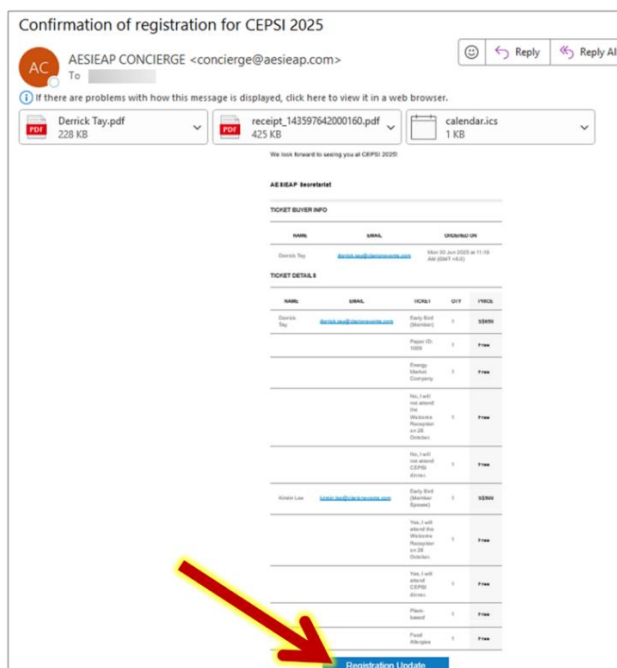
Confirmation of registration for CEPSI 2025

AC

AESIEAP CONCIERGE <concierge@aesieap.com>

To

Reply

Reply All

If there are problems with how this message is displayed, click here to view it in a web browser.

PDF

Derrick Tay.pdf

228 KB

PDF

receipt_143597642000160.pdf

425 KB

calendar.ics

1 KB

We look forward to seeing you at CEPSI 2025!

AESIEAP Secretariat

TICKET BUYER INFO

| NAME | EMAIL | ORDERED ON |
|---|---|---|
| Derrick Tay | derrick.tay@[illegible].com | Mon 30 Jun 2025 at 11:16 AM (GMT +8.0) |

TICKET DETAILS

| NAME | EMAIL | TICKET | QTY | PRICE |
|---|---|---|---|---|
| Derrick Tay | derrick.tay@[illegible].com | Early Bird (Member) | 1 | S$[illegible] |
| | | Paper ID: 1000 | 1 | Free |
| | | Energy Market Company | 1 | Free |
| | | No, I will not attend the Welcome Reception on 28 October. | 1 | Free |
| | | No, I will not attend CEPSI dinner. | 1 | Free |
| Kristin Lee | kristin.lee@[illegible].com | Early Bird (Member Spouse) | 1 | S$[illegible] |
| | | Yes, I will attend the Welcome Reception on 28 October. | 1 | Free |
| | | Yes, I will attend CEPSI dinner. | 1 | Free |
| | | Plant-based | 1 | Free |
| | | Food Allergies | 1 | Free |

Registration Update